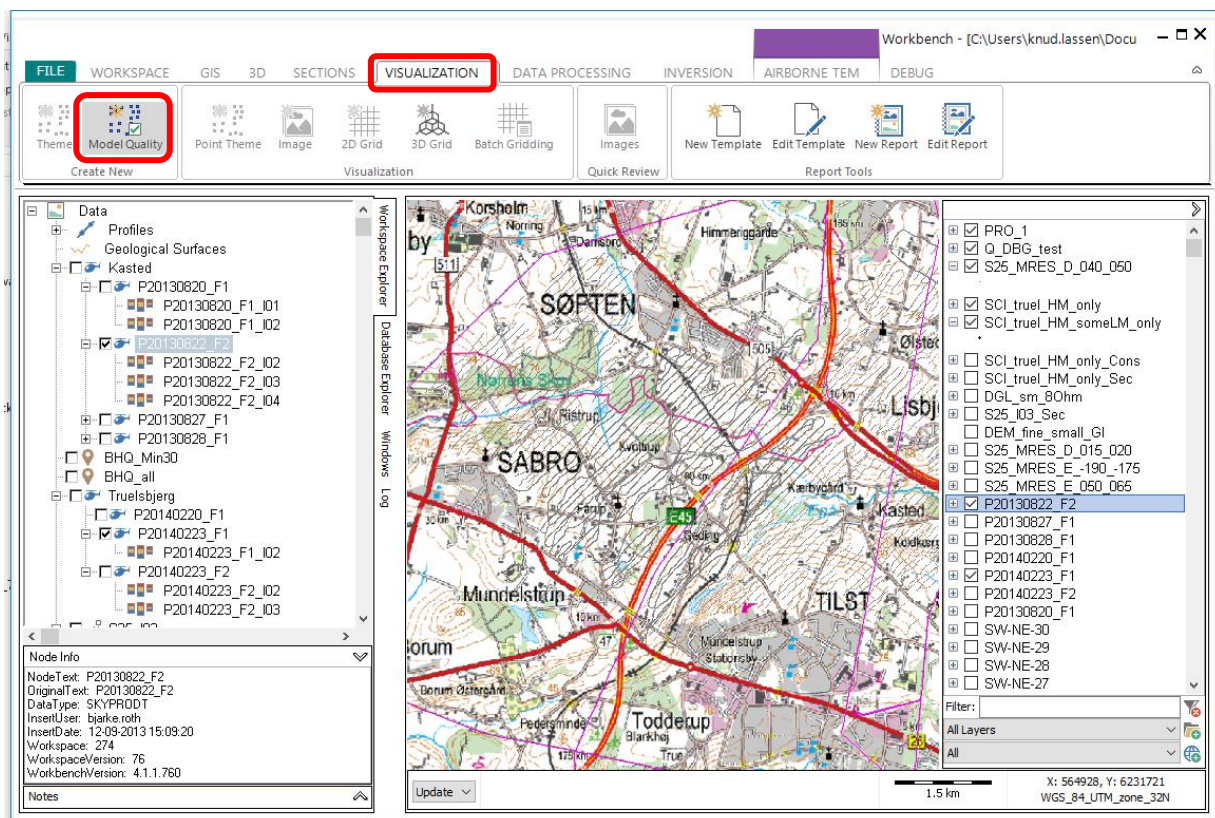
Workbench - [C:\Users\knud.lassen\Docu

FILE WORKSPACE GIS 3D SECTIONS VISUALIZATION DATA PROCESSING INVERSION AIRBORNE TEM DEBUG

Theme Model Quality
Create New
Point Theme Image 2D Grid 3D Grid Batch Gridding
Visualization
Images
Quick Review
New Template Edit Template New Report Edit Report
Report Tools

Data
Profiles
Geological Surfaces
Kasted
P20130820_F1
P20130820_F1_I01
P20130820_F1_I02
P20130822_F2
P20130822_F2_I02
P20130822_F2_I03
P20130822_F2_I04
P20130827_F1
P20130828_F1
BHQ_Min30
BHQ_all
Truelsbjerg
P20140220_F1
P20140223_F1
P20140223_F1_I02
P20140223_F2
P20140223_F2_I02
P20140223_F2_I03

Workspace Explorer
Database Explorer
Windows
Log

Node Info
NodeText: P20130822_F2
OriginalText: P20130822_F2
DataType: SKYPRODT
InsertUser: bjarke.roth
InsertDate: 12-09-2013 15:09:20
Workspace: 274
WorkspaceVersion: 76
WorkbenchVersion: 4.1.1.760

Notes

Korsholm
Norring
Himmerigsgårde
511
SØFTEN
505
Ølsted
Lisbj
Norring Skov
Ristrup
SABRO
Kvottrup
Kærbygård
Kasted
Fårup
E45
Geding
Mundelstrup
TILST
Borum
Mundelstrup Stationsby
Borum Østergård
Pedersminde
Todderup
Blarkhøj
True
15 km
47
26

Update
1.5 km
X: 564928, Y: 6231721
WGS_84_UTM_zone_32N

PRO_1
Q_DBG_test
S25_MRES_D_040_050
SCI_truel_HM_only
SCI_truel_HM_someLM_only
SCI_truel_HM_only_Cons
SCI_truel_HM_only_Sec
DGL_sm_8Ohm
S25_I03_Sec
DEM_fine_small_GI
S25_MRES_D_015_020
S25_MRES_E_-190_-175
S25_MRES_E_050_065
P20130822_F2
P20130827_F1
P20130828_F1
P20140220_F1
P20140223_F1
P20140223_F2
P20130820_F1
SW-NE-30
SW-NE-29
SW-NE-28
SW-NE-27
Filter:
All Layers
All